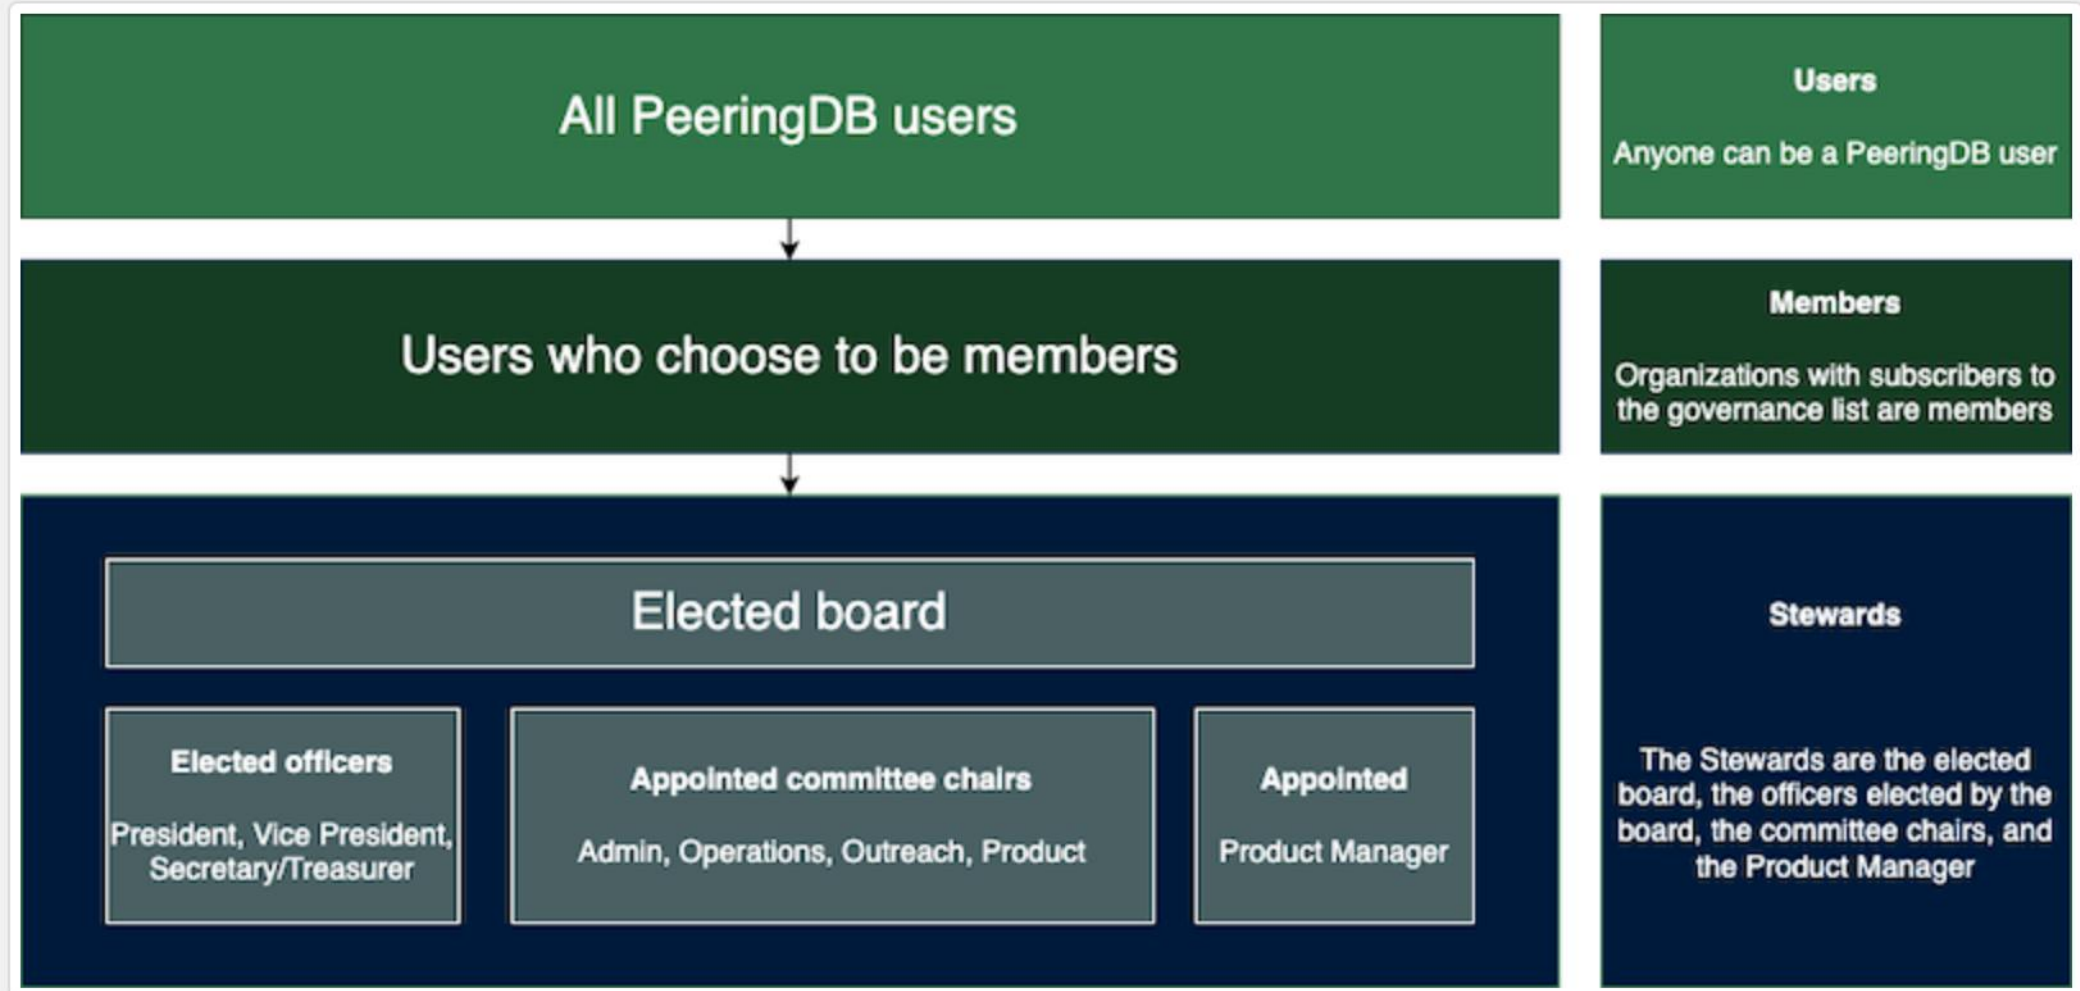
All PeeringDB users

Users

Anyone can be a PeeringDB user

Users who choose to be members

Members

Organizations with subscribers to the governance list are members

Elected board

Elected officers

President, Vice President, Secretary/Treasurer

Appointed committee chairs

Admin, Operations, Outreach, Product

Appointed

Product Manager

Stewards

The Stewards are the elected board, the officers elected by the board, the committee chairs, and the Product Manager